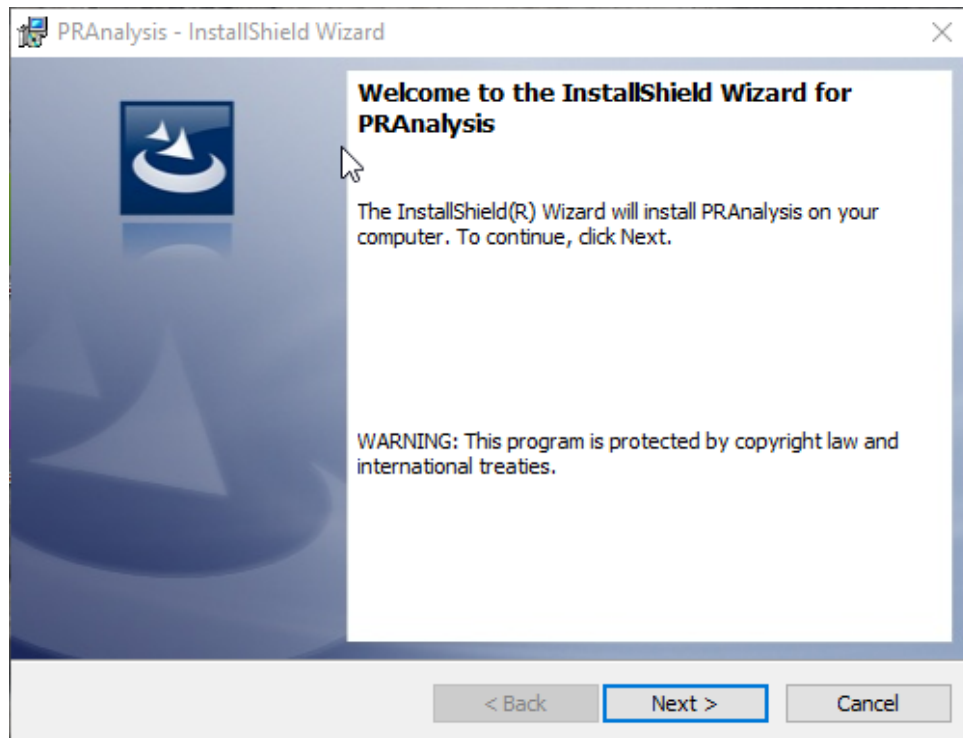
PRAnalysis - InstallShield Wizard

Welcome to the InstallShield Wizard for PRAnalysis

The InstallShield(R) Wizard will install PRAnalysis on your computer. To continue, click Next.

WARNING: This program is protected by copyright law and international treaties.

< Back

Next >

Cancel